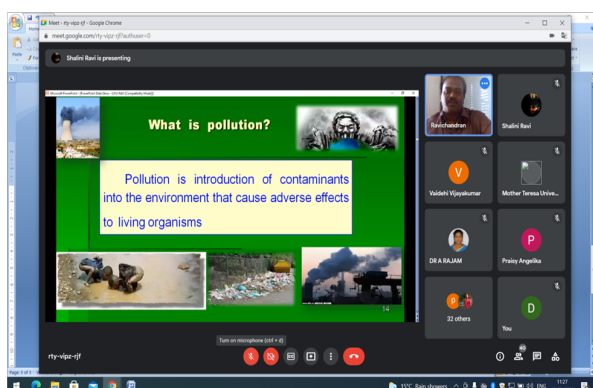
Meet - rty-vipz-rjf - Google Chrome

meet.google.com/rty-vipz-rjf?authuser=0

Shalini Ravi is presenting

Microsoft PowerPoint - [PowerPoint Slide Show - [JPG.PAS [Compatibility Mode]]

What is pollution?

Pollution is introduction of contaminants into the environment that cause adverse effects to living organisms

14

Ravichandran

Shalini Ravi

V

Vaidehi Vijayakumar

Mother Teresa Unive...

DR A RAJAM

P

Praisy Angelika

32 others

D

You

Turn on microphone (ctrl + d)

rty-vipz-rjf

40

Page 1 of 1

11°C Rain showers

ENG

11:27